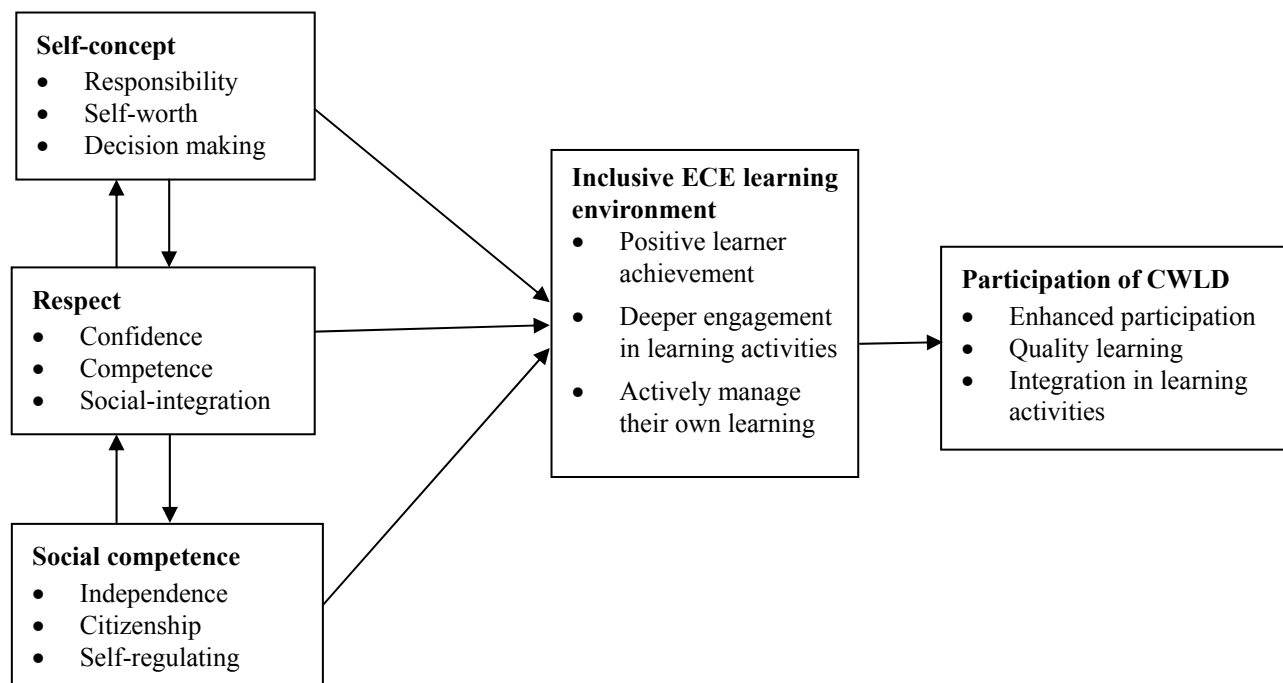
**Self-concept**
- Responsibility
- Self-worth
- Decision making

**Respect**
- Confidence
- Competence
- Social-integration

**Social competence**
- Independence
- Citizenship
- Self-regulating

**Inclusive ECE learning environment**
- Positive learner achievement
- Deeper engagement in learning activities
- Actively manage their own learning

**Participation of CWLD**
- Enhanced participation
- Quality learning
- Integration in learning activities